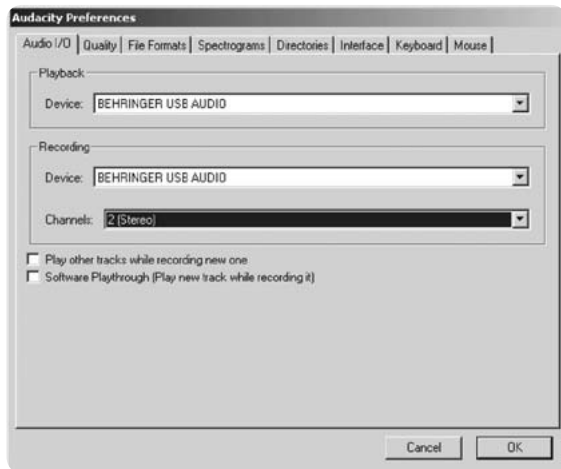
Audacity Preferences

Audio I/O | Quality | File Formats | Spectrograms | Directories | Interface | Keyboard | Mouse

Playback

Device: BEHRINGER USB AUDIO

Recording

Device: BEHRINGER USB AUDIO

Channels: 2 (Stereo)

Play other tracks while recording new one

Software Playthrough (Play new track while recording it)

Cancel

OK